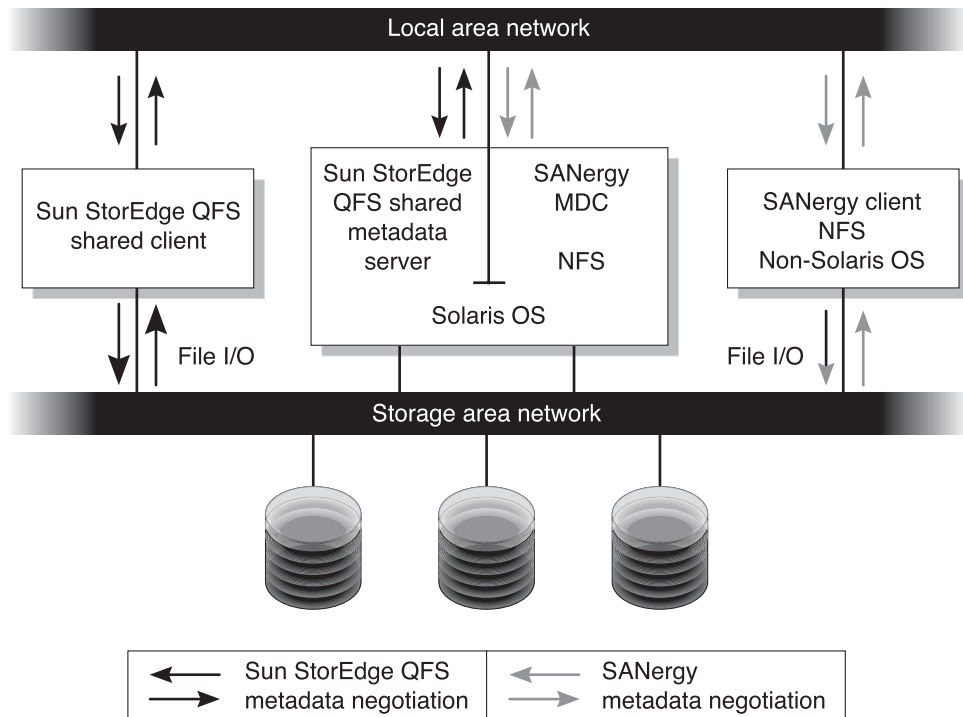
Local area network

Sun StorEdge QFS shared client

Sun StorEdge QFS shared metadata server

SANergy MDC

NFS

Solaris OS

SANergy client NFS Non-Solaris OS

File I/O

File I/O

Storage area network

Sun StorEdge QFS metadata negotiation

SANergy metadata negotiation